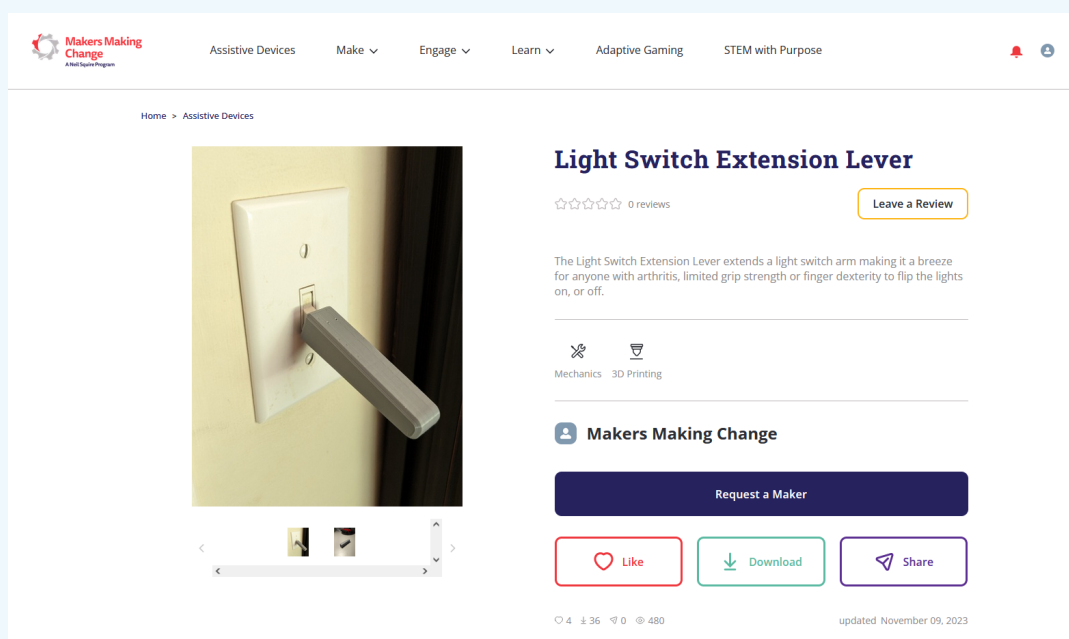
Makers Making Change
A Neil Squire Program

Assistive Devices Make Engage Learn Adaptive Gaming STEM with Purpose

Home > Assistive Devices

Light Switch Extension Lever

0 reviews

Leave a Review

The Light Switch Extension Lever extends a light switch arm making it a breeze for anyone with arthritis, limited grip strength or finger dexterity to flip the lights on, or off.

Mechanics 3D Printing

Makers Making Change

Request a Maker

Like

Download

Share

4 36 0 480

updated November 09, 2023